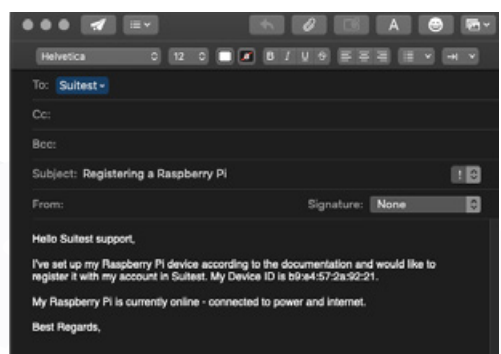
Helvetica 12

To: Suitest

Cc:

Bcc:

Subject: Registering a Raspberry Pi

From: Signature: None

Hello Suitest support,

I've set up my Raspberry Pi device according to the documentation and would like to register it with my account in Suitest. My Device ID is b9:e4:57:2a:92:21.

My Raspberry Pi is currently online - connected to power and internet.

Best Regards,